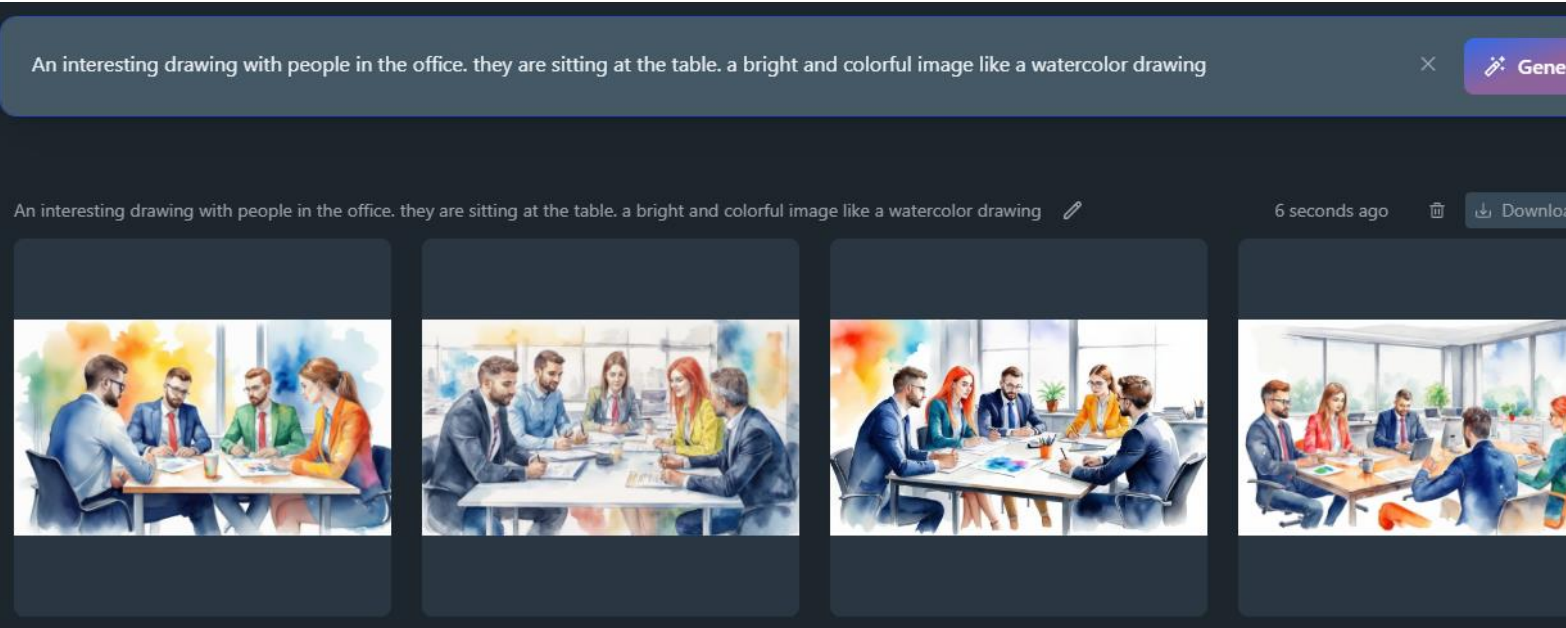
An interesting drawing with people in the office. they are sitting at the table. a bright and colorful image like a watercolor drawing

Gene

An interesting drawing with people in the office. they are sitting at the table. a bright and colorful image like a watercolor drawing

6 seconds ago

Downlo